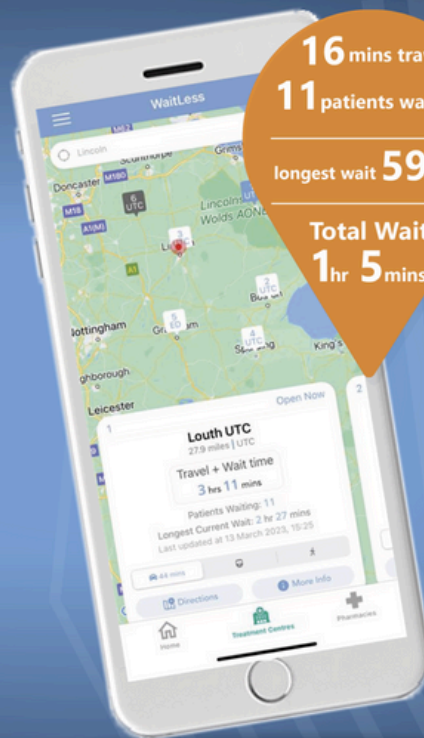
16 mins tra

11 patients wa

longest wait 59

Total Wait

1hr 5mins

WaitLess

Lincoln

M62

Scunthorpe

Grims

Doncaster

M180

M18

A1(M)

6 UTC

Lincolns Wolds AONB

3

A1

2 UTC

Boston

Nottingham

5 ED

Grantham

4 UTC

Spalding

King's

ghborough

Leicester

Open Now

1

2

Louth UTC

27.9 miles | UTC

Travel + Wait time

3 hrs 11 mins

Patients Waiting: 11

Longest Current Wait: 2 hr 27 mins

Last updated at 13 March 2023, 15:25

44 mins

Directions

More Info

Home

Treatment Centres

Pharmacies